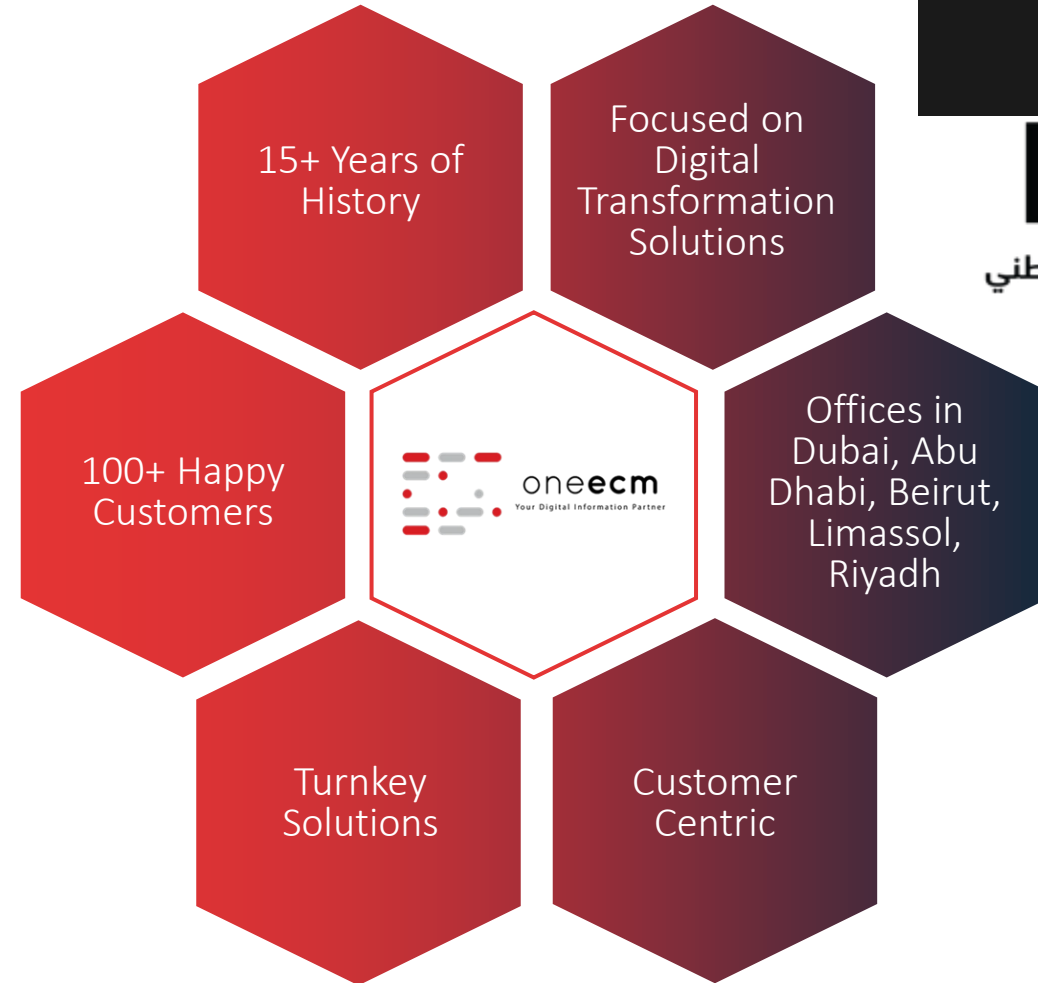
15+ Years of History

Focused on Digital Transformation Solutions

طني

100+ Happy Customers

oneecm
Your Digital Information Partner

Offices in Dubai, Abu Dhabi, Beirut, Limassol, Riyadh

Turnkey Solutions

Customer Centric